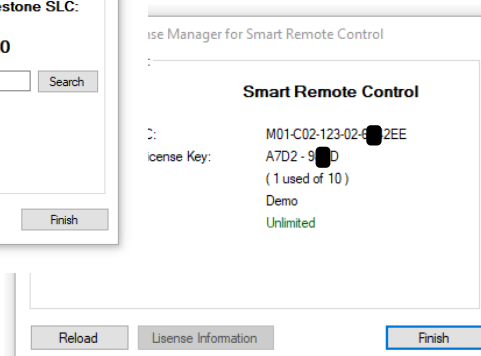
estone SLC:

0

Search

Finish

se Manager for Smart Remote Control

:

Smart Remote Control

C:
icense Key:

M01-C02-123-02-6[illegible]2EE
A7D2 - 9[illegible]D
( 1 used of 10 )
Demo
Unlimited

Reload
Lisense Information
Finish